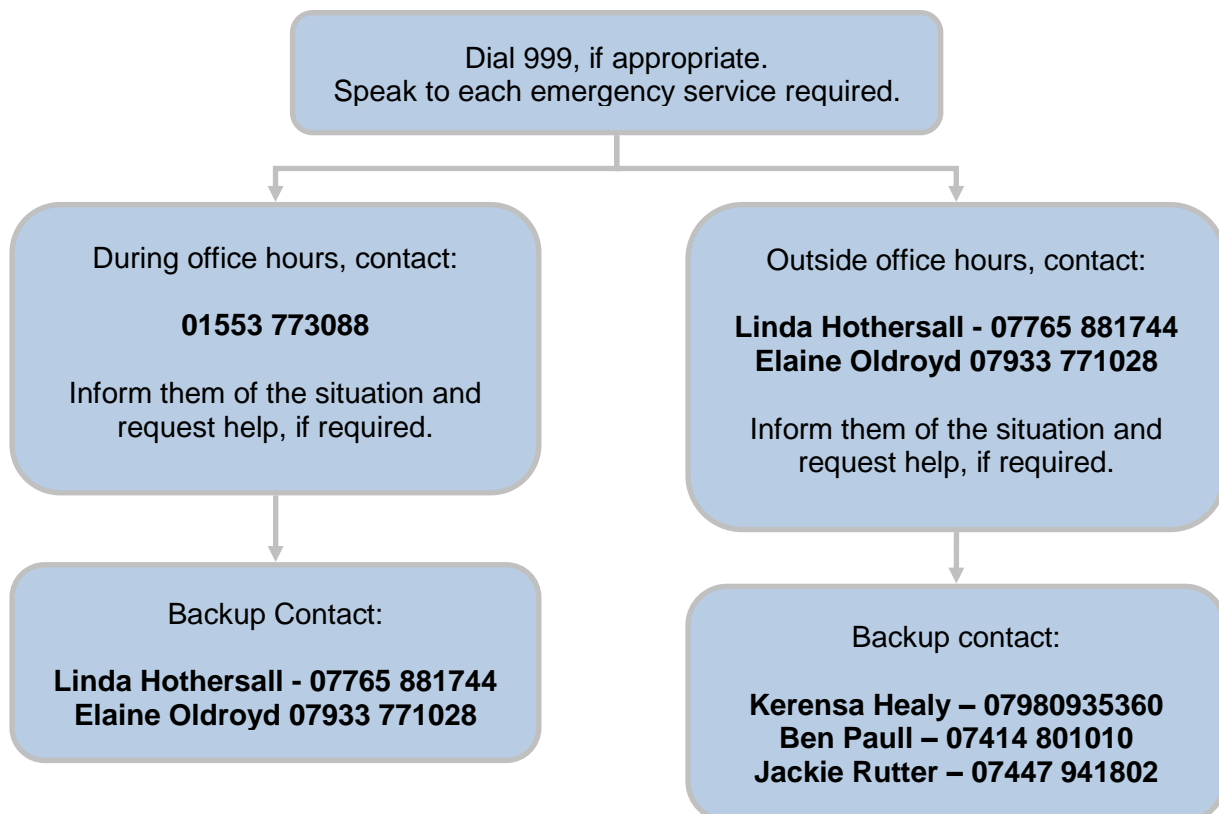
Dial 999, if appropriate.
Speak to each emergency service required.

During office hours, contact:

**01553 773088**

Inform them of the situation and request help, if required.

Backup Contact:

**Linda Hothersall - 07765 881744**
**Elaine Oldroyd 07933 771028**

Outside office hours, contact:

**Linda Hothersall - 07765 881744**
**Elaine Oldroyd 07933 771028**

Inform them of the situation and request help, if required.

Backup contact:

**Kerensa Healy – 07980935360**
**Ben Paull – 07414 801010**
**Jackie Rutter – 07447 941802**